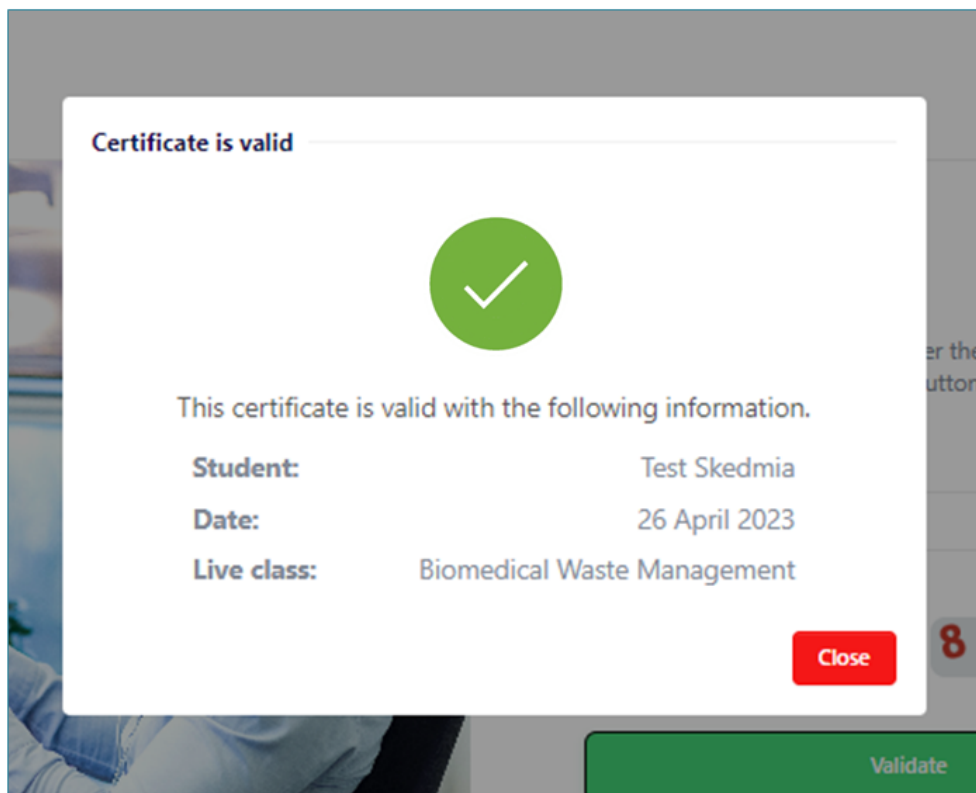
Certificate is valid

This certificate is valid with the following information.

| Student: | Test Skedmia |
|---|---|
| Date: | 26 April 2023 |
| Live class: | Biomedical Waste Management |

Close

r the
utton

8

Validate